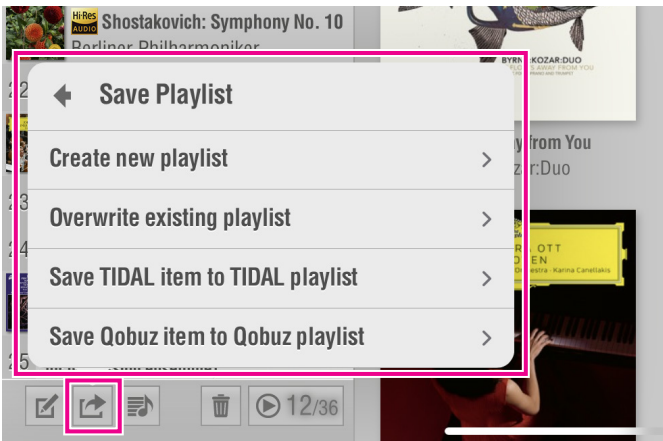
Hi-Res AUDIO Shostakovich: Symphony No. 10
Berliner Philharmoniker

2

3

4

5

BYRNE:KOZAR:DUO

y from You
ozar:Duo

OTT
EN
estra · Karina Canellakis

Save Playlist

Create new playlist

Overwrite existing playlist

Save TIDAL item to TIDAL playlist

Save Qobuz item to Qobuz playlist

12/36